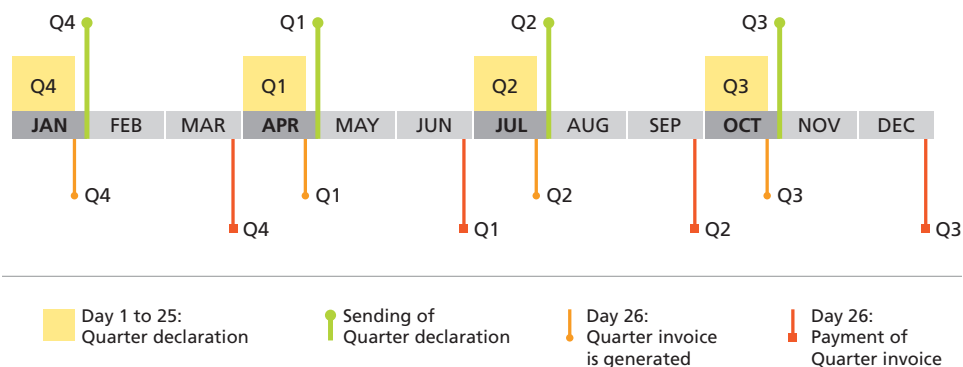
Q4 Q1 Q2 Q3

Q4 Q1 Q2 Q3

JAN FEB MAR APR MAY JUN JUL AUG SEP OCT NOV DEC

Q4 Q1 Q2 Q3

Q4 Q1 Q2 Q3

Day 1 to 25: Quarter declaration

Sending of Quarter declaration

Day 26: Quarter invoice is generated

Day 26: Payment of Quarter invoice